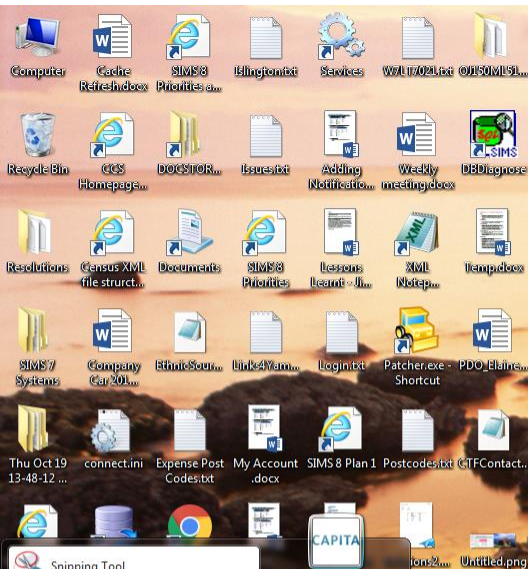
Computer
Cache Refresh.docx
SIMS 8 Priorities a...
Islington.txt
Services
W7LT7021.txt
OJ150ML51...

Recycle Bin
CCS Homepage...
DOCSTOR...
Issues.txt
Adding Notificatio...
Weekly meeting.docx
DBDiagnose

Resolutions
Census XML file structt...
Documents
SIMS 8 Priorities
Lessons Learnt - Ji...
XML Notep...
Temp.docx

SIMS 7 Systems
Company Car 201...
EthnicSour...
Links4Yam...
Login.txt
Patcher.exe - Shortcut
PDO_Elaine...

Thu Oct 19 13-48-12 ...
connect.ini
Expense Post Codes.txt
My Account .docx
SIMS 8 Plan 1
Postcodes.txt
CTFContact...

CAPITA
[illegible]ions2...
Untitled.png

Snipping Tool